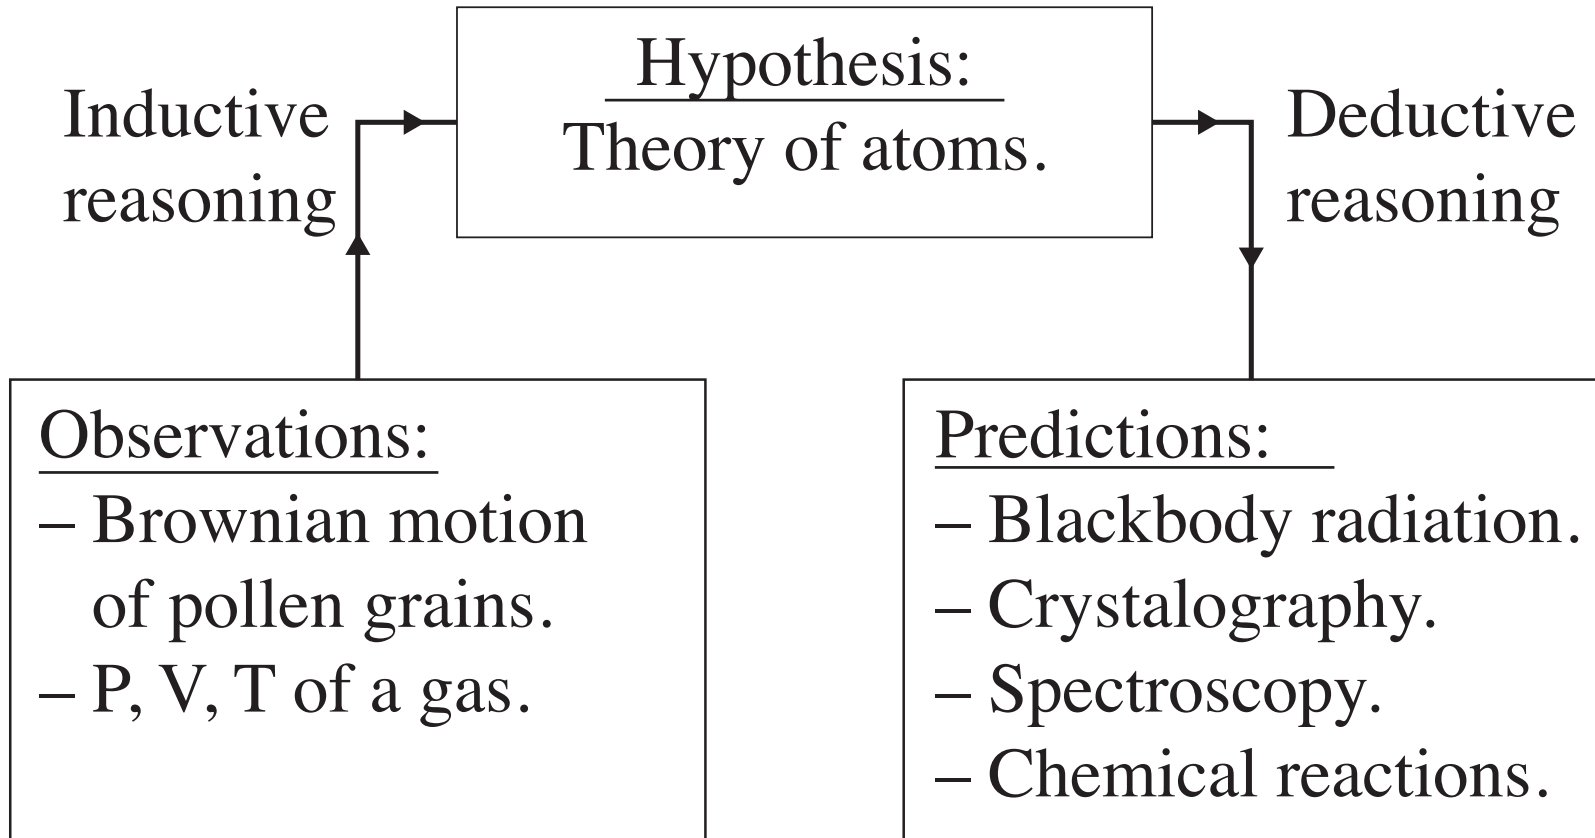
Hypothesis:
Theory of atoms.

Inductive reasoning

Deductive reasoning

Observations:
– Brownian motion of pollen grains.
– P, V, T of a gas.

Predictions:
– Blackbody radiation.
– Crystalography.
– Spectroscopy.
– Chemical reactions.